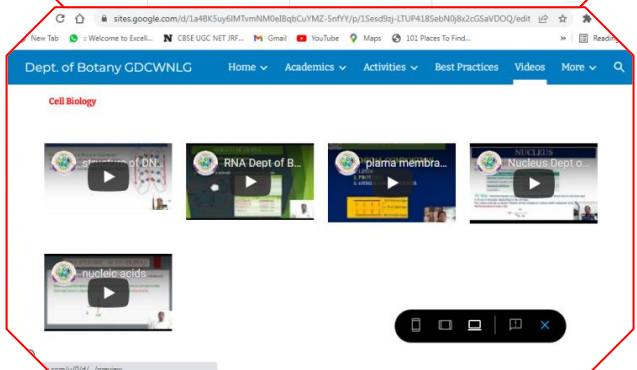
sites.google.com/d/1a4BK5uy6lMTvmNM0elBqbCuYMZ-5nfYY/p/1Sesd9zj-LTUP418SebN0j8x2cGSaVDOQ/edit

New Tab :: Welcome to Excell... CBSE UGC NET JRF... Gmail YouTube Maps 101 Places To Find... » Readin

Dept. of Botany GDCWNLG Home Academics Activities Best Practices Videos More

Cell Biology

structure of DN...

RNA Dept of B...

plama membra...

Nucleus Dept o...

NUCLEUS

nucleic acids

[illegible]